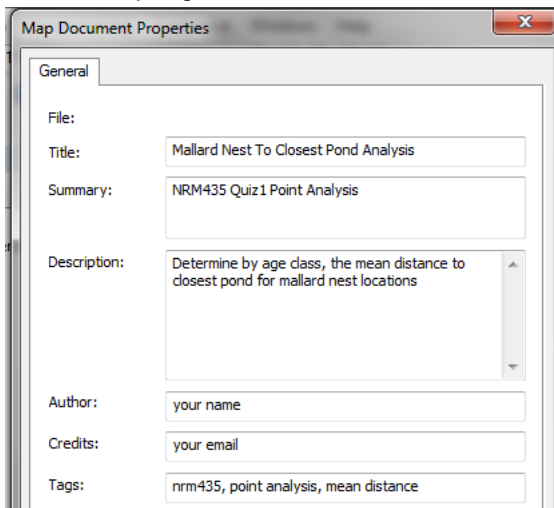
Map Document Properties

General

File:

Title: Mallard Nest To Closest Pond Analysis

Summary: NRM435 Quiz1 Point Analysis

Description: Determine by age class, the mean distance to closest pond for mallard nest locations

Author: your name

Credits: your email

Tags: nrm435, point analysis, mean distance